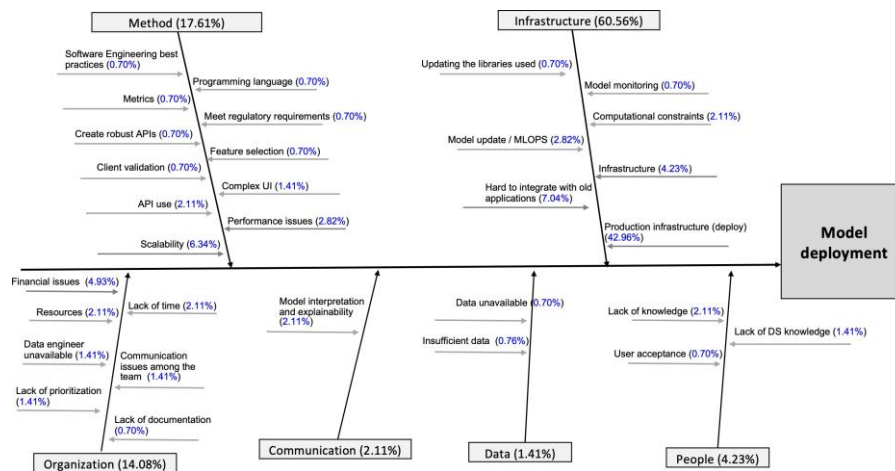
Method (17.61%)

Software Engineering best practices (0.70%)
Programming language (0.70%)
Metrics (0.70%)
Meet regulatory requirements (0.70%)
Create robust APIs (0.70%)
Feature selection (0.70%)
Client validation (0.70%)
Complex UI (1.41%)
API use (2.11%)
Performance issues (2.82%)
Scalability (6.34%)

Infrastructure (60.56%)

Updating the libraries used (0.70%)
Model monitoring (0.70%)
Computational constraints (2.11%)
Model update / MLOPS (2.82%)
Infrastructure (4.23%)
Hard to integrate with old applications (7.04%)
Production infrastructure (deploy) (42.96%)

Model deployment

Financial issues (4.93%)
Resources (2.11%)
Lack of time (2.11%)
Data engineer unavailable (1.41%)
Communication issues among the team (1.41%)
Lack of prioritization (1.41%)
Lack of documentation (0.70%)

Organization (14.08%)

Model interpretation and explainability (2.11%)

Communication (2.11%)

Data unavailable (0.70%)
Insufficient data (0.76%)

Data (1.41%)

Lack of knowledge (2.11%)
Lack of DS knowledge (1.41%)
User acceptance (0.70%)

People (4.23%)